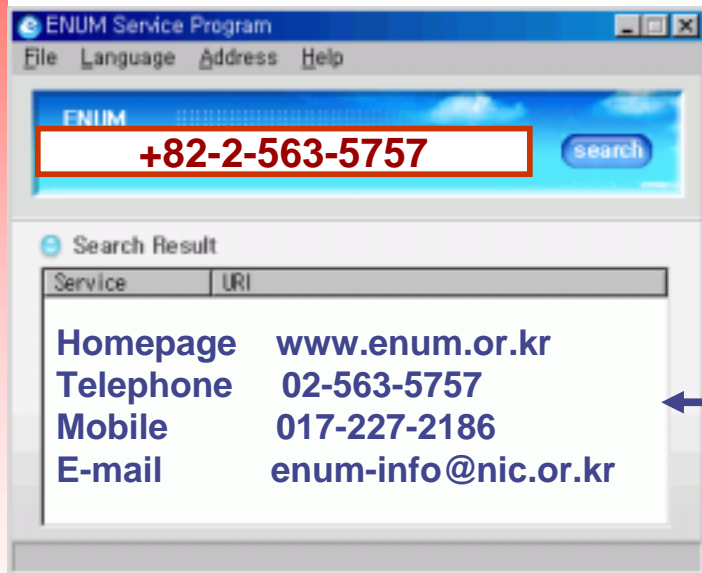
ENUM Service Program

File Language Address Help

ENUM

+82-2-563-5757

search

Search Result

| Service | URI |
|---|---|
| Homepage | www.enum.or.kr |
| Telephone | 02-563-5757 |
| Mobile | 017-227-2186 |
| E-mail | enum-info@nic.or.kr |